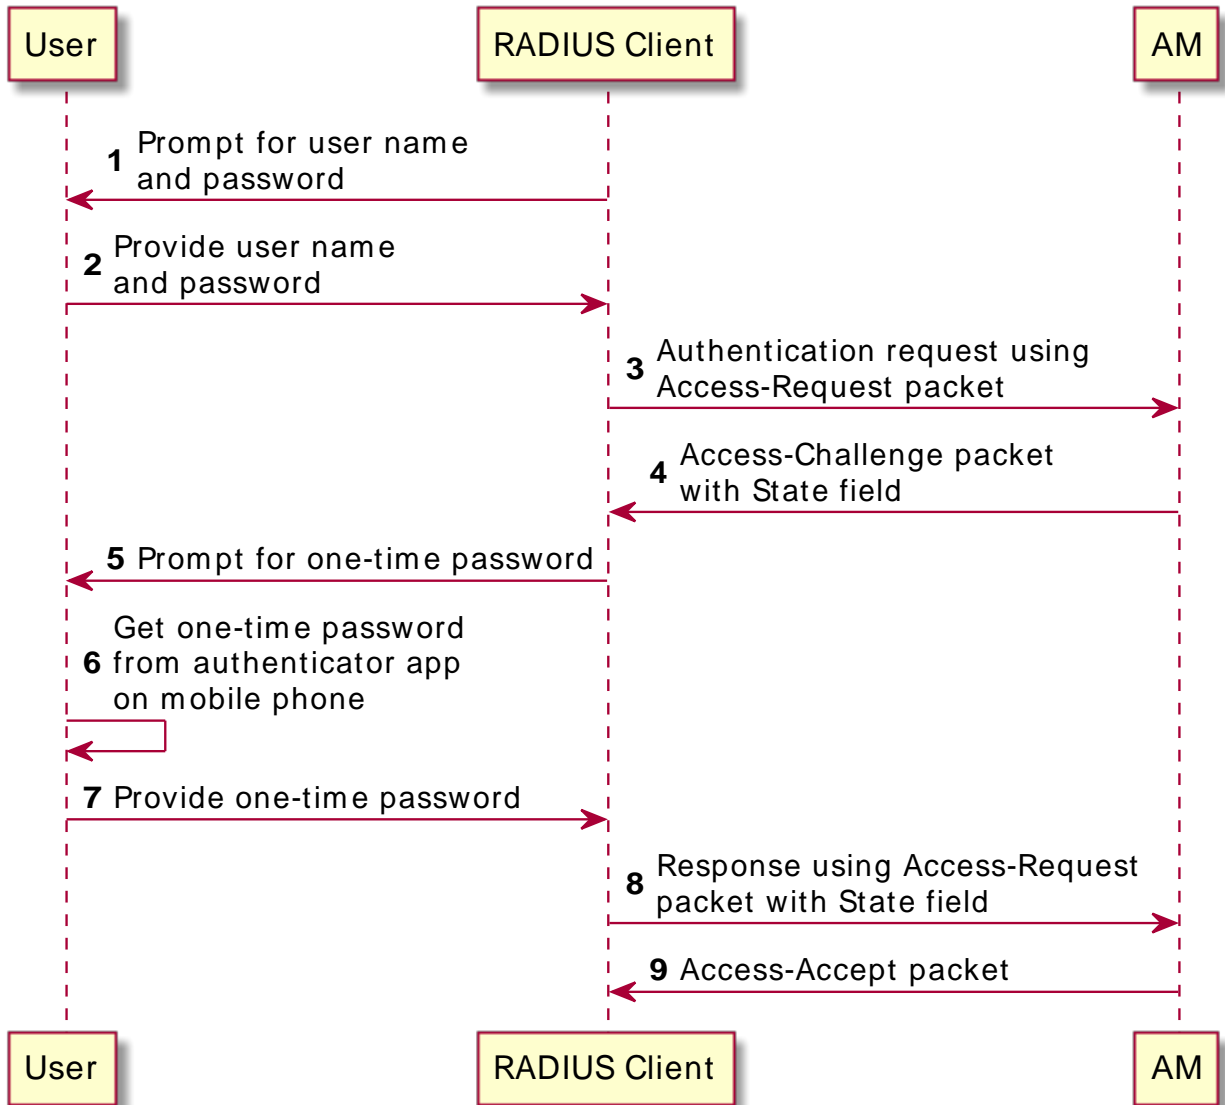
User

RADIUS Client

AM

1 Prompt for user name and password

2 Provide user name and password

3 Authentication request using Access-Request packet

4 Access-Challenge packet with State field

5 Prompt for one-time password

6 Get one-time password from authenticator app on mobile phone

7 Provide one-time password

8 Response using Access-Request packet with State field

9 Access-Accept packet

User

RADIUS Client

AM